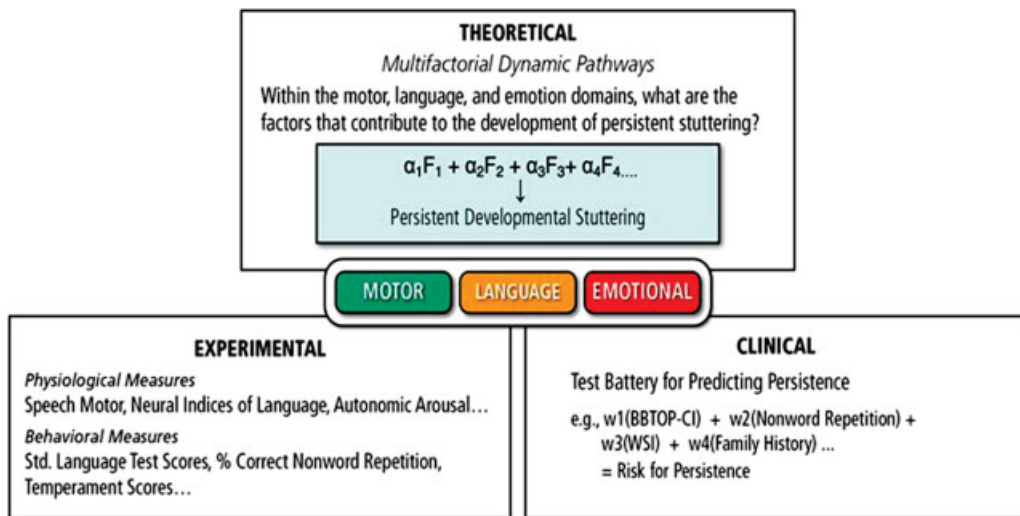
THEORETICAL

*Multifactorial Dynamic Pathways*

Within the motor, language, and emotion domains, what are the factors that contribute to the development of persistent stuttering?

$\alpha_1F_1 + \alpha_2F_2 + \alpha_3F_3 + \alpha_4F_4....$

↓

Persistent Developmental Stuttering

MOTOR

LANGUAGE

EMOTIONAL

EXPERIMENTAL

*Physiological Measures*

Speech Motor, Neural Indices of Language, Autonomic Arousal…

*Behavioral Measures*

Std. Language Test Scores, % Correct Nonword Repetition, Temperament Scores…

CLINICAL

Test Battery for Predicting Persistence

e.g., w1(BBTOP-CI) + w2(Nonword Repetition) + w3(WSI) + w4(Family History) ...
= Risk for Persistence